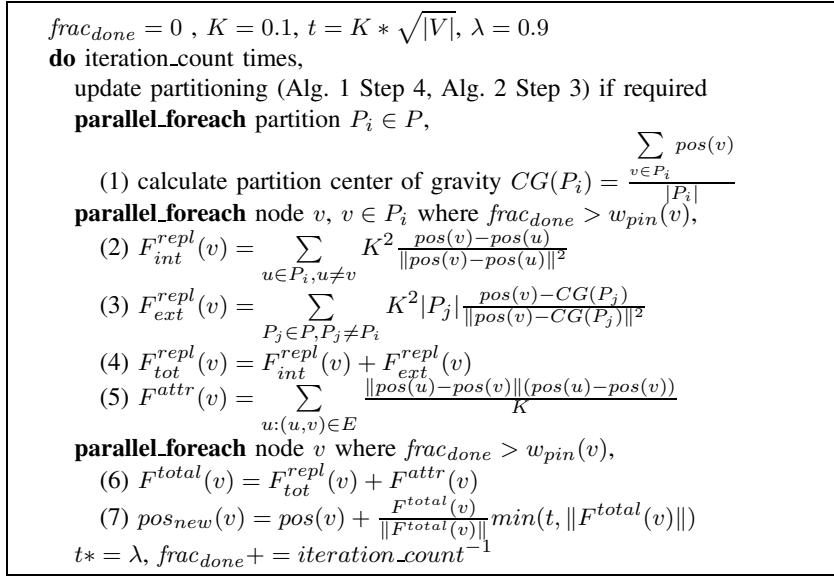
$frac_{done} = 0$ , $K = 0.1$, $t = K * \sqrt{|V|}$, $\lambda = 0.9$
**do** iteration_count times,
update partitioning (Alg. 1 Step 4, Alg. 2 Step 3) if required
**parallel_foreach** partition $P_i \in P$,
(1) calculate partition center of gravity $CG(P_i) = \frac{\sum_{v \in P_i} pos(v)}{|P_i|}$
**parallel_foreach** node $v$, $v \in P_i$ where $frac_{done} > w_{pin}(v)$,
(2) $F_{int}^{repl}(v) = \sum_{u \in P_i, u \neq v} K^2 \frac{pos(v)-pos(u)}{\|pos(v)-pos(u)\|^2}$
(3) $F_{ext}^{repl}(v) = \sum_{P_j \in P, P_j \neq P_i} K^2 |P_j| \frac{pos(v)-CG(P_j)}{\|pos(v)-CG(P_j)\|^2}$
(4) $F_{tot}^{repl}(v) = F_{int}^{repl}(v) + F_{ext}^{repl}(v)$
(5) $F^{attr}(v) = \sum_{u:(u,v) \in E} \frac{\|pos(u)-pos(v)\|(pos(u)-pos(v))}{K}$
**parallel_foreach** node $v$ where $frac_{done} > w_{pin}(v)$,
(6) $F^{total}(v) = F_{tot}^{repl}(v) + F^{attr}(v)$
(7) $pos_{new}(v) = pos(v) + \frac{F^{total}(v)}{\|F^{total}(v)\|} min(t, \|F^{total}(v)\|)$
$t* = \lambda$, $frac_{done} + = iteration\_count^{-1}$